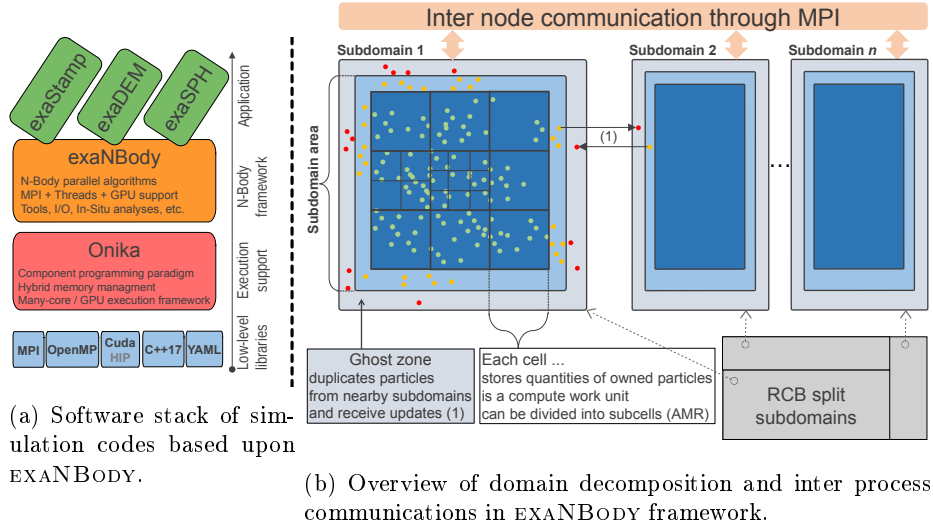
exaStamp
exaDEM
exaSPH

Application

exaNBody
N-Body parallel algorithms
MPI + Threads + GPU support
Tools, I/O, In-Situ analyses, etc.

N-Body framework

Onika
Component programming paradigm
Hybrid memory managment
Many-core / GPU execution framework

Execution support

MPI
OpenMP
Cuda HIP
C++17
YAML

Low-level libraries

(a) Software stack of simulation codes based upon exaNBody.

Inter node communication through MPI

Subdomain 1
Subdomain 2
Subdomain $n$

Subdomain area

(1)

...

Ghost zone
duplicates particles from nearby subdomains and receive updates (1)

Each cell ...
stores quantities of owned particles
is a compute work unit
can be divided into subcells (AMR)

RCB split subdomains

(b) Overview of domain decomposition and inter process communications in exaNBody framework.